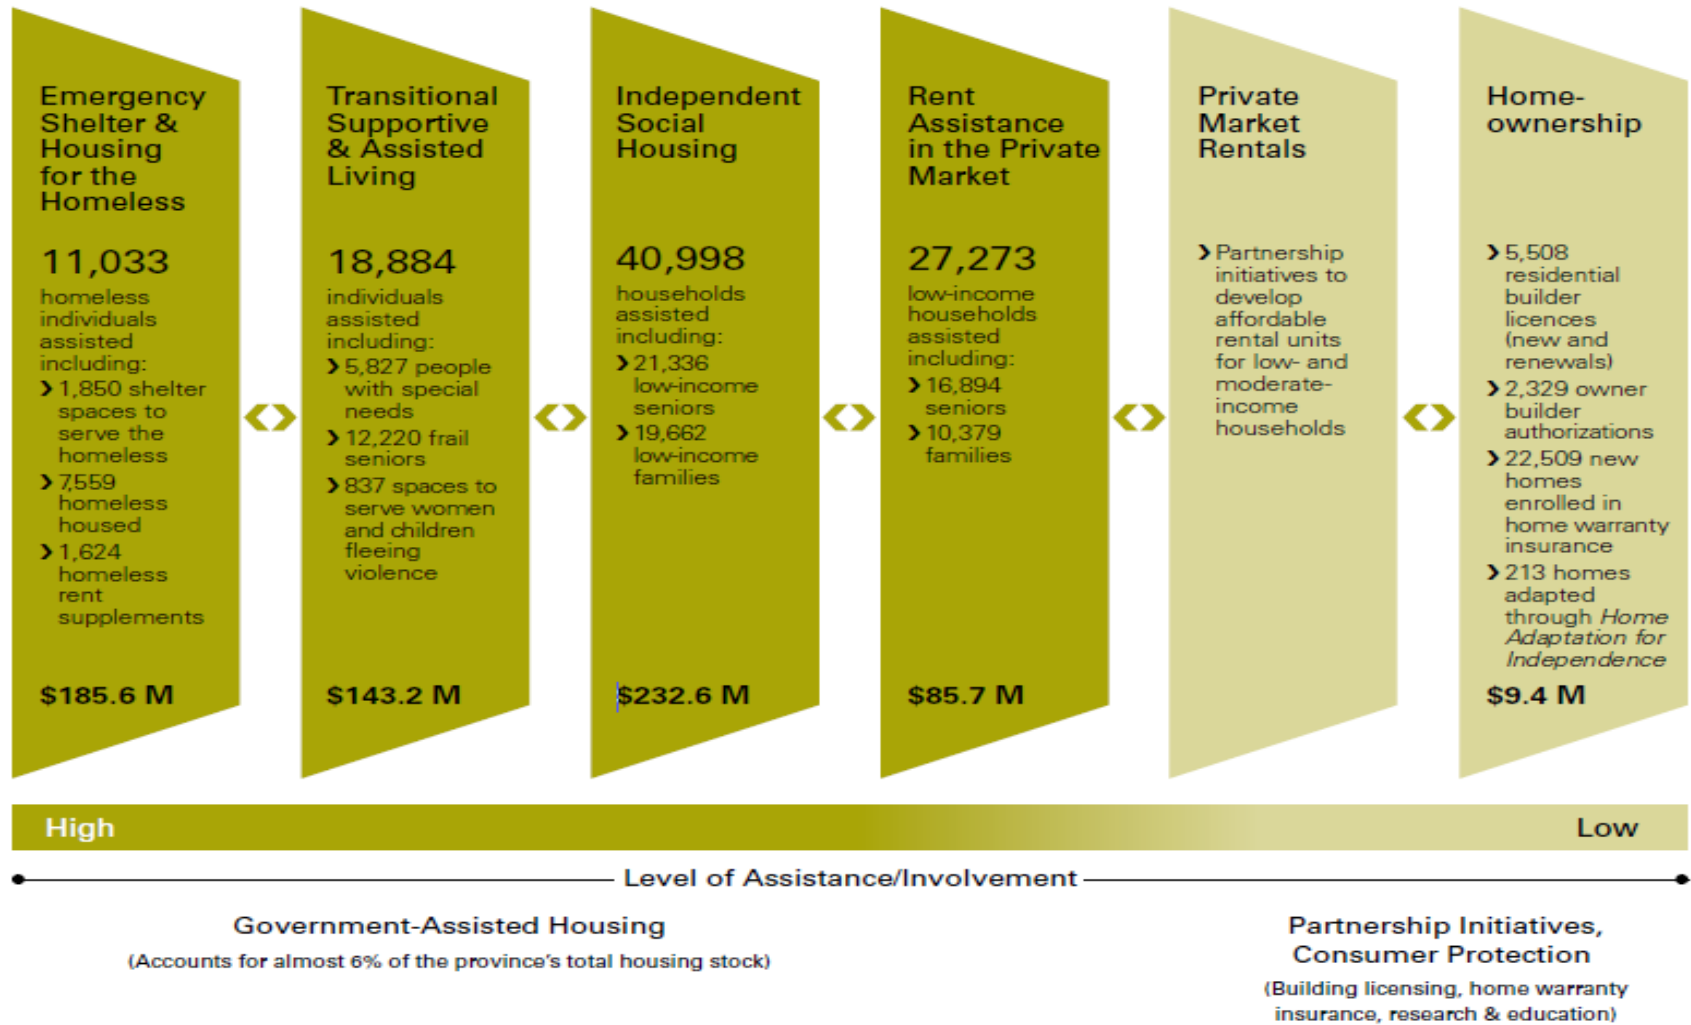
Emergency Shelter & Housing for the Homeless

11,033

homeless individuals assisted including:

› 1,850 shelter spaces to serve the homeless

› 7,559 homeless housed

› 1,624 homeless rent supplements

$185.6 M

Transitional Supportive & Assisted Living

18,884

individuals assisted including:

› 5,827 people with special needs

› 12,220 frail seniors

› 837 spaces to serve women and children fleeing violence

$143.2 M

Independent Social Housing

40,998

households assisted including:

› 21,336 low-income seniors

› 19,662 low-income families

$232.6 M

Rent Assistance in the Private Market

27,273

low-income households assisted including:

› 16,894 seniors

› 10,379 families

$85.7 M

Private Market Rentals

› Partnership initiatives to develop affordable rental units for low- and moderate-income households

Home-ownership

› 5,508 residential builder licences (new and renewals)

› 2,329 owner builder authorizations

› 22,509 new homes enrolled in home warranty insurance

› 213 homes adapted through Home Adaptation for Independence

$9.4 M

High

Low

Level of Assistance/Involvement

Government-Assisted Housing

(Accounts for almost 6% of the province's total housing stock)

Partnership Initiatives, Consumer Protection

(Building licensing, home warranty insurance, research & education)